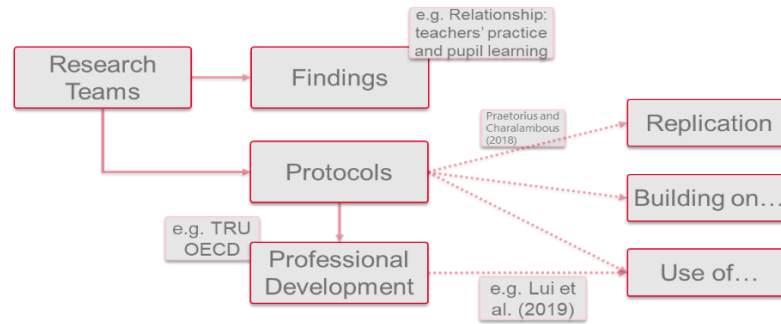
e.g. Relationship: teachers' practice and pupil learning

Research Teams

Findings

Praetorius and Charalambous (2018)

Replication

Protocols

Building on…

e.g. TRU OECD

Professional Development

Use of…

e.g. Lui et al. (2019)